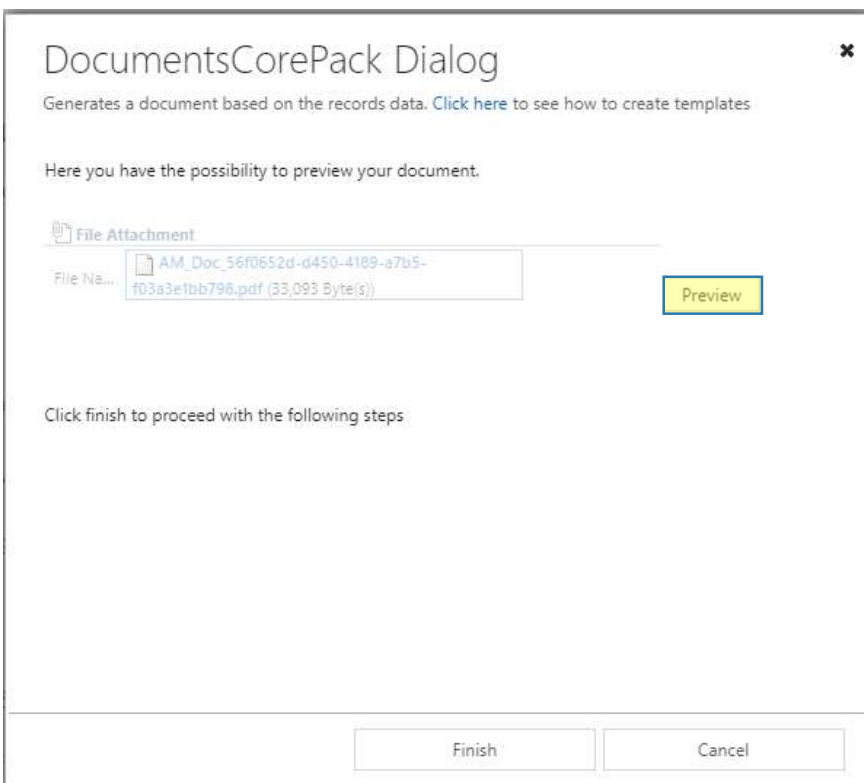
DocumentsCorePack Dialog

×

Generates a document based on the records data. Click here to see how to create templates

Here you have the possibility to preview your document.

File Attachment

File Na... AM_Doc_56f0652d-d450-4189-a7b5-f03a3e1bb798.pdf (33,093 Byte(s))

Preview

Click finish to proceed with the following steps

Finish

Cancel